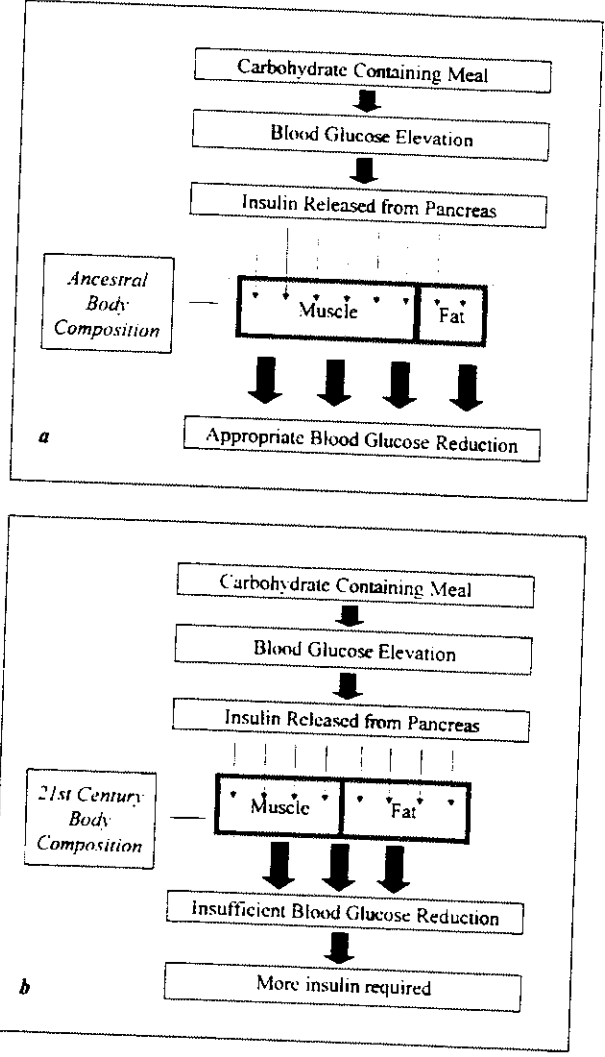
Carbohydrate Containing Meal

Blood Glucose Elevation

Insulin Released from Pancreas

Ancestral Body Composition

Muscle

Fat

a

Appropriate Blood Glucose Reduction

Carbohydrate Containing Meal

Blood Glucose Elevation

Insulin Released from Pancreas

21st Century Body Composition

Muscle

Fat

Insufficient Blood Glucose Reduction

b

More insulin required